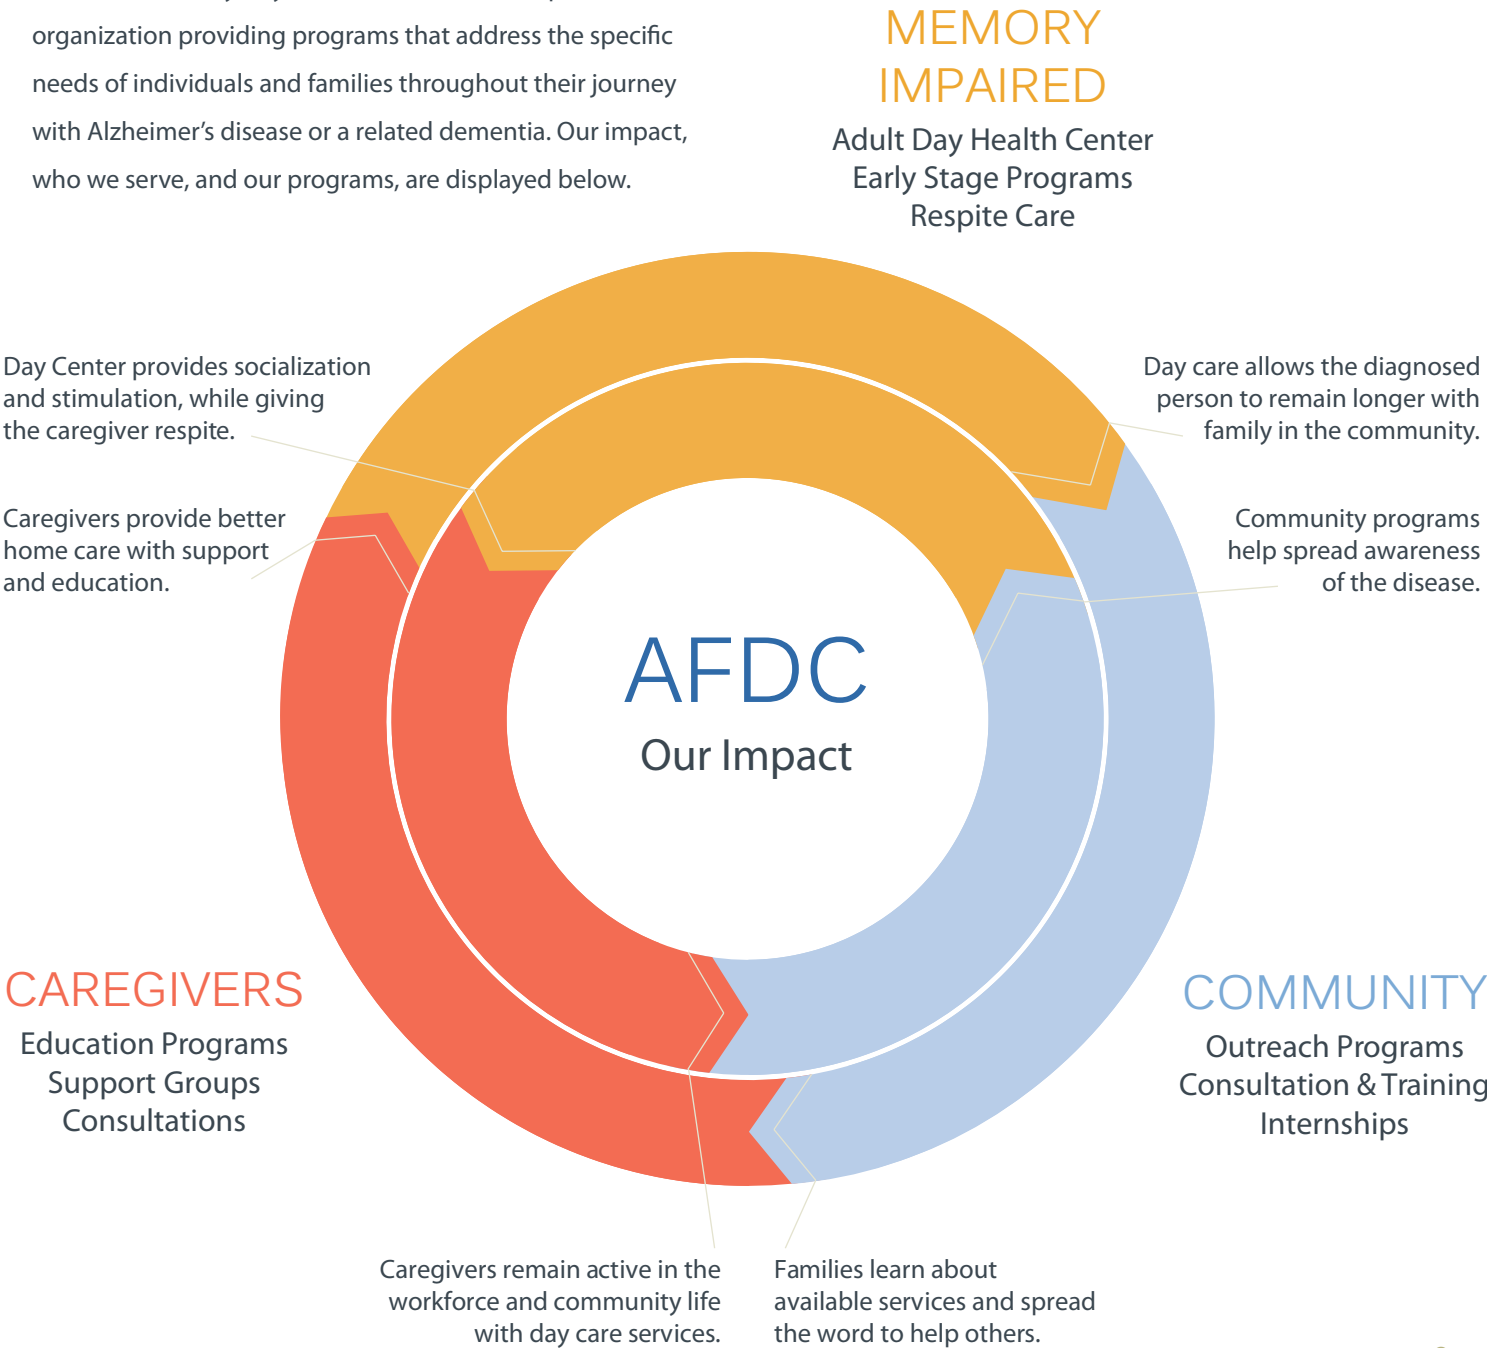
organization providing programs that address the specific needs of individuals and families throughout their journey with Alzheimer's disease or a related dementia. Our impact, who we serve, and our programs, are displayed below.

MEMORY IMPAIRED
Adult Day Health Center
Early Stage Programs
Respite Care

Day Center provides socialization and stimulation, while giving the caregiver respite.

Day care allows the diagnosed person to remain longer with family in the community.

Caregivers provide better home care with support and education.

Community programs help spread awareness of the disease.

AFDC
Our Impact

CAREGIVERS
Education Programs
Support Groups
Consultations

COMMUNITY
Outreach Programs
Consultation & Training
Internships

Caregivers remain active in the workforce and community life with day care services.

Families learn about available services and spread the word to help others.